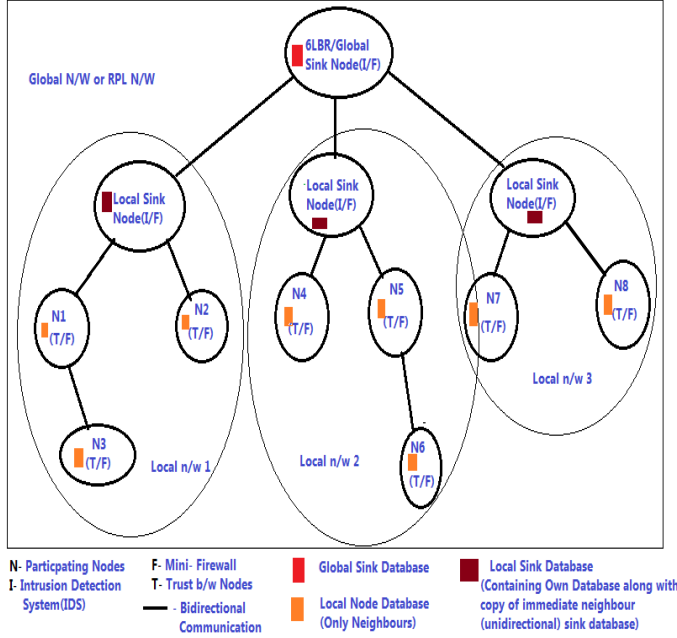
6LBR/Global Sink Node(I/F)

Global N/W or RPL N/W

Local Sink Node(I/F)

Local Sink Node(I/F)

Local Sink Node(I/F)

N1 (T/F)

N2 (T/F)

N4 (T/F)

N5 (T/F)

N7 (T/F)

N8 (T/F)

N3 (T/F)

N6 (T/F)

Local n/w 1

Local n/w 2

Local n/w 3

N- Particpating Nodes
I- Intrusion Detection System(IDS)

F- Mini- Firewall
T- Trust b/w Nodes
- Bidirectional Communication

Global Sink Database

Local Node Database (Only Neighbours)

Local Sink Database (Containing Own Database along with copy of immediate neighbour (unidirectional) sink database)